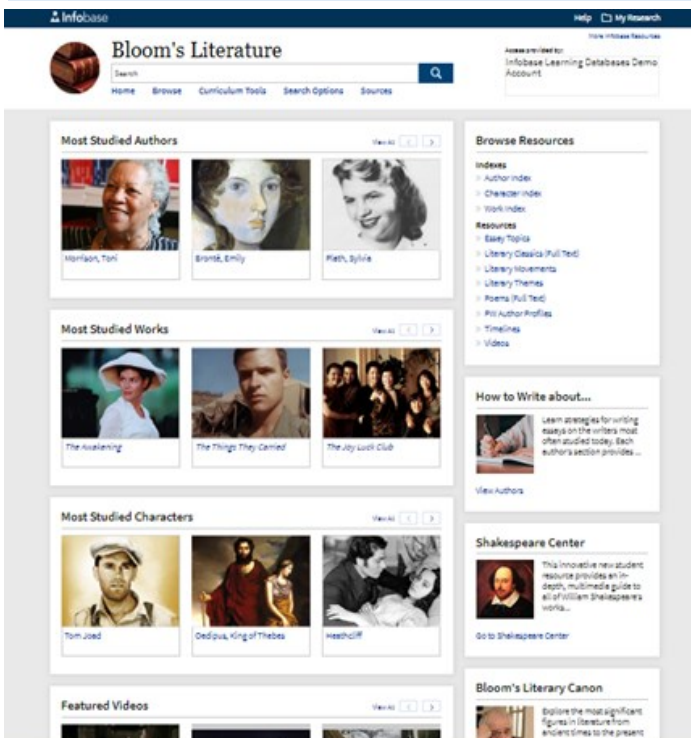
Infobase

Help My Research

More Infobase Resources

Bloom's Literature

Search

Home Browse Curriculum Tools Search Options Sources

Access provided by:
Infobase Learning Databases Demo Account

Most Studied Authors

View All

Morrison, Toni

Brontë, Emily

Plath, Sylvia

Most Studied Works

View All

The Awakening

The Things They Carried

The Joy Luck Club

Most Studied Characters

View All

Tom Joad

Oedipus, King of Thebes

Heathcliff

Featured Videos

View All

Browse Resources

Indexes
Author Index
Character Index
Work Index

Resources
Essay Topics
Literary Classics (Full Text)
Literary Movements
Literary Themes
Poems (Full Text)
PW Author Profiles
Timelines
Videos

How to Write about...

Learn strategies for writing essays on the writers most often studied today. Each author's section provides ...

View Authors

Shakespeare Center

This innovative new student resource provides an in-depth, multimedia guide to all of William Shakespeare's works...

Go to Shakespeare Center

Bloom's Literary Canon

Explore the most significant figures in literature from ancient times to the present